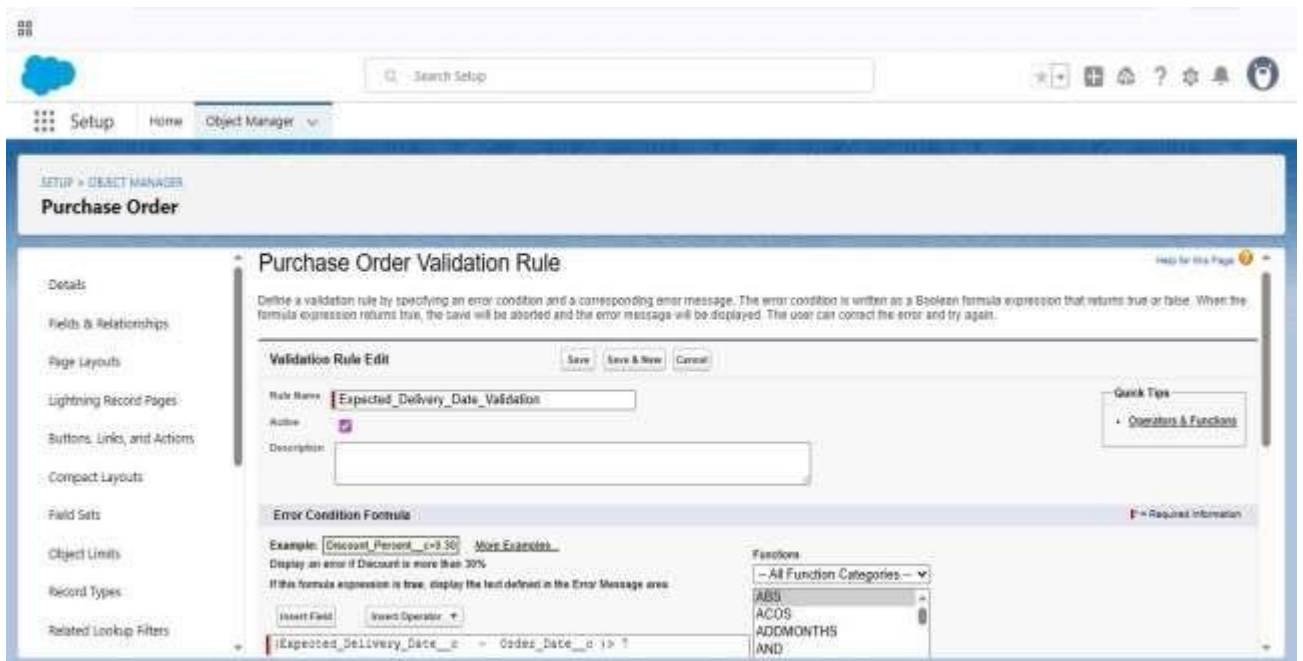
Search Setup

Setup Home Object Manager

SETUP > OBJECT MANAGER
Purchase Order

Details
Fields & Relationships
Page Layouts
Lightning Record Pages
Buttons, Links, and Actions
Compact Layouts
Field Sets
Object Limits
Record Types
Related Lookup Filters

Purchase Order Validation Rule

Help for this Page

Define a validation rule by specifying an error condition and a corresponding error message. The error condition is written as a Boolean formula expression that returns true or false. When the formula expression returns true, the save will be aborted and the error message will be displayed. The user can correct the error and try again.

Validation Rule Edit

Save Save & New Cancel

Rule Name Expected_Delivery_Date_Validation
Active
Description

Quick Tips
• Operators & Functions

Error Condition Formula

= Required Information

Example: Discount_Percent__c>0.30 More Examples...
Display an error if Discount is more than 30%
If this formula expression is true, display the text defined in the Error Message area

Insert Field Insert Operator

(Expected_Delivery_Date__c - Order_Date__c )> 7

Functions
-- All Function Categories --
ABS
ACOS
ADDMONTHS
AND